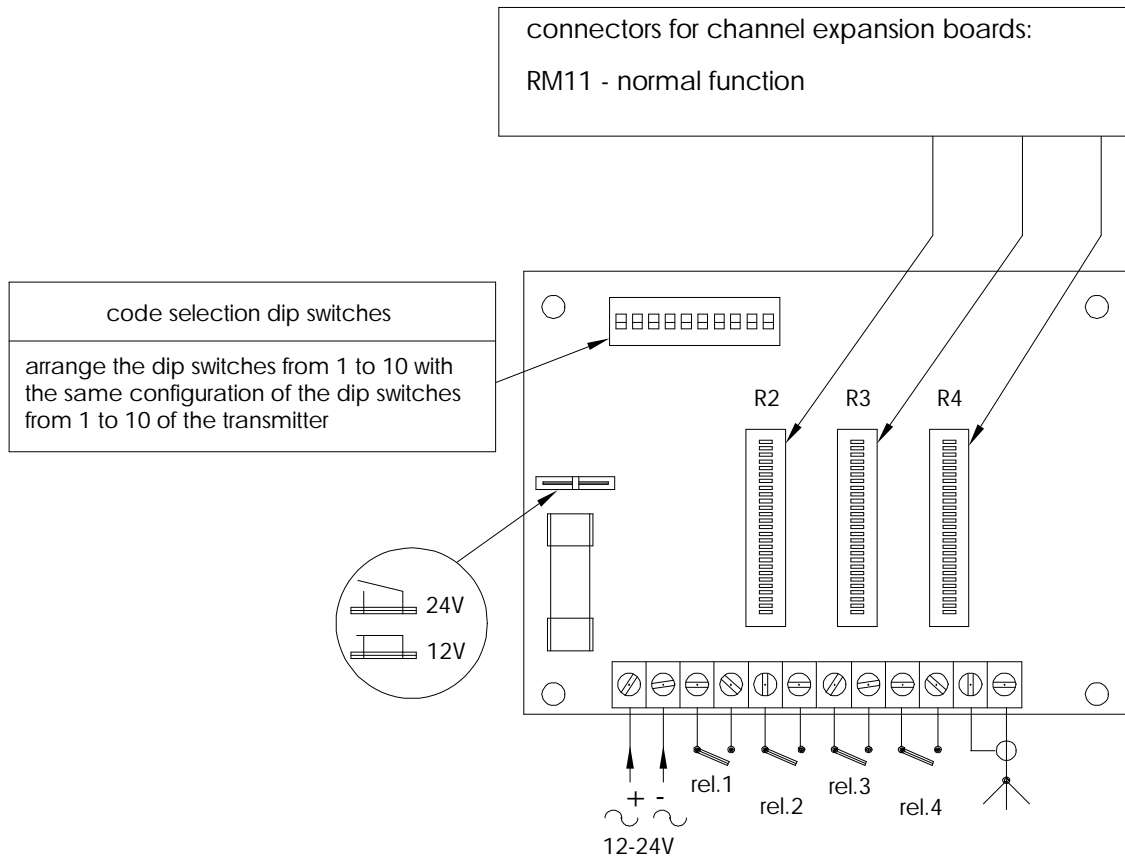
connectors for channel expansion boards:

RM11 - normal function

code selection dip switches

arrange the dip switches from 1 to 10 with the same configuration of the dip switches from 1 to 10 of the transmitter

R2

R3

R4

24V

12V

+ -

$\sim$ $\sim$

12-24V

rel.1

rel.2

rel.3

rel.4